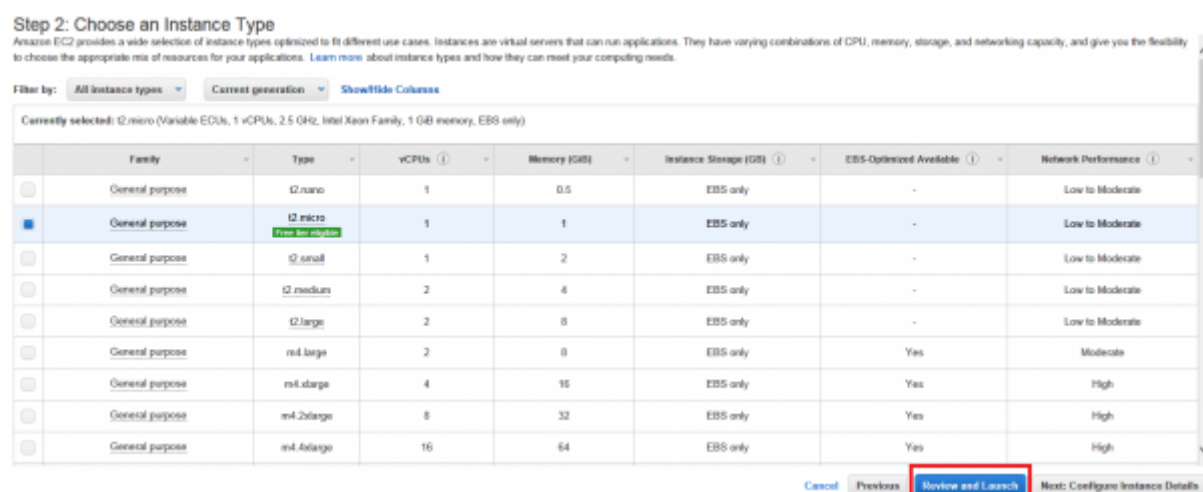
Step 2: Choose an Instance Type

Amazon EC2 provides a wide selection of instance types optimized to fit different use cases. Instances are virtual servers that can run applications. They have varying combinations of CPU, memory, storage, and networking capacity, and give you the flexibility to choose the appropriate mix of resources for your applications. Learn more about instance types and how they can meet your computing needs.

Filter by: All instance types Current generation Show/Hide Columns

Currently selected: t2.micro (Variable ECUs, 1 vCPUs, 2.5 GHz, Intel Xeon Family, 1 GiB memory, EBS only)

| | Family | Type | vCPUs | Memory (GiB) | Instance Storage (GB) | EBS-Optimized Available | Network Performance |
|---|---|---|---|---|---|---|---|
| | General purpose | t2.nano | 1 | 0.5 | EBS only | - | Low to Moderate |
| | General purpose | t2.micro Free tier eligible | 1 | 1 | EBS only | - | Low to Moderate |
| | General purpose | t2.small | 1 | 2 | EBS only | - | Low to Moderate |
| | General purpose | t2.medium | 2 | 4 | EBS only | - | Low to Moderate |
| | General purpose | t2.large | 2 | 8 | EBS only | - | Low to Moderate |
| | General purpose | m4.large | 2 | 8 | EBS only | Yes | Moderate |
| | General purpose | m4.xlarge | 4 | 16 | EBS only | Yes | High |
| | General purpose | m4.2xlarge | 8 | 32 | EBS only | Yes | High |
| | General purpose | m4.4xlarge | 16 | 64 | EBS only | Yes | High |

Cancel Previous Review and Launch Next: Configure Instance Details